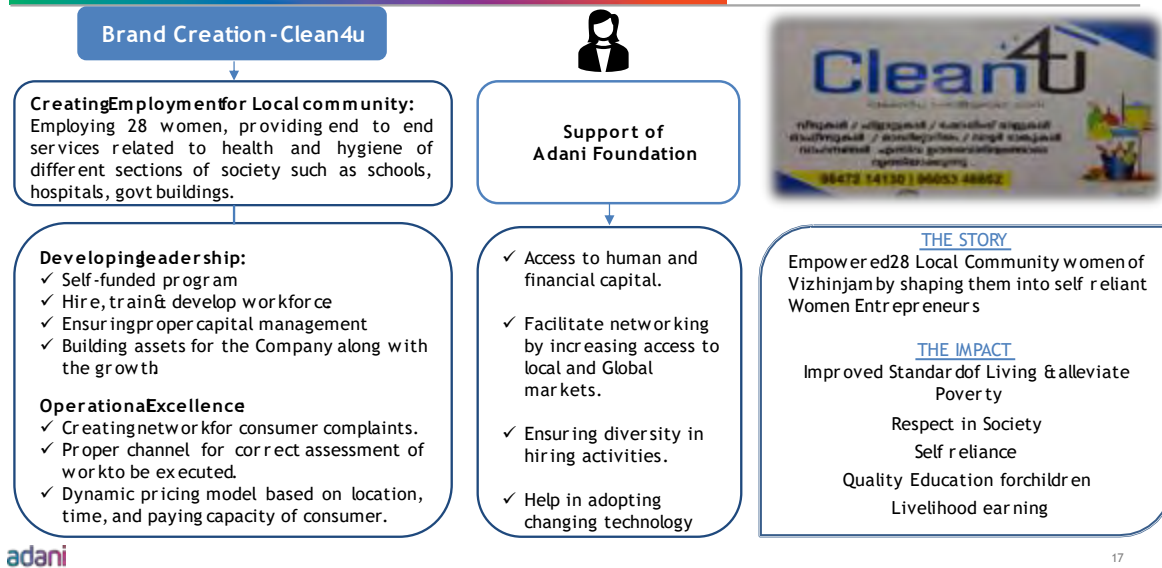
Brand Creation-Clean4u

Creating Employment for Local community:
Employing 28 women, providing end to end services related to health and hygiene of different sections of society such as schools, hospitals, govt buildings.

Support of Adani Foundation

Clean4U

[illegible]

96472 14130 | 96053 48862

Developing leadership:
✓ Self-funded program
✓ Hire, train & develop workforce
✓ Ensuring proper capital management
✓ Building assets for the Company along with the growth

Operational Excellence
✓ Creating network for consumer complaints.
✓ Proper channel for correct assessment of work to be executed.
✓ Dynamic pricing model based on location, time, and paying capacity of consumer.

✓ Access to human and financial capital.
✓ Facilitate networking by increasing access to local and Global markets.
✓ Ensuring diversity in hiring activities.
✓ Help in adopting changing technology

THE STORY
Empowered 28 Local Community women of Vizhinjam by shaping them into self reliant Women Entrepreneurs

THE IMPACT
Improved Standard of Living & alleviate Poverty
Respect in Society
Self reliance
Quality Education for children
Livelihood earning

adani

17